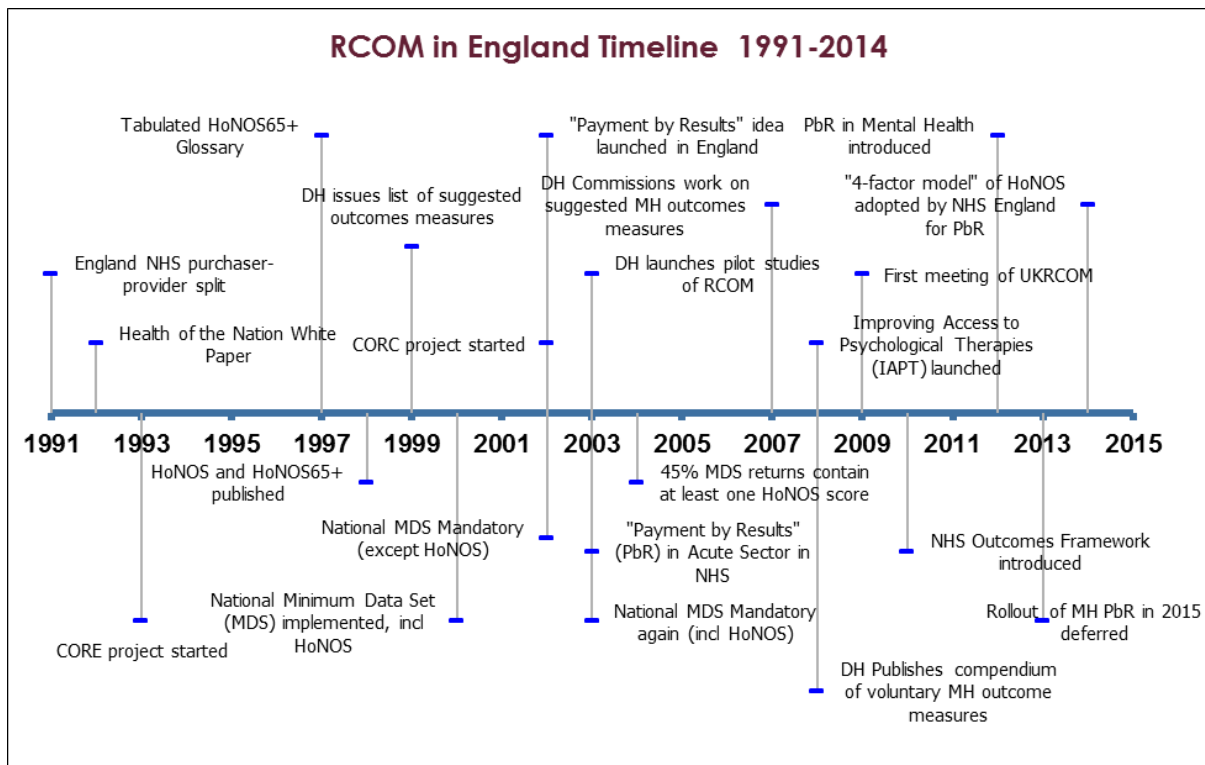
RCOM in England Timeline 1991-2014

Tabulated HoNOS65+ Glossary

"Payment by Results" idea launched in England

PbR in Mental Health introduced

DH issues list of suggested outcomes measures

DH Commissions work on suggested MH outcomes measures

"4-factor model" of HoNOS adopted by NHS England for PbR

England NHS purchaser-provider split

DH launches pilot studies of RCOM

First meeting of UKRCOM

Health of the Nation White Paper

CORC project started

Improving Access to Psychological Therapies (IAPT) launched

1991 1993 1995 1997 1999 2001 2003 2005 2007 2009 2011 2013 2015

HoNOS and HoNOS65+ published

45% MDS returns contain at least one HoNOS score

National MDS Mandatory (except HoNOS)

"Payment by Results" (PbR) in Acute Sector in NHS

NHS Outcomes Framework introduced

National Minimum Data Set (MDS) implemented, incl HoNOS

National MDS Mandatory again (incl HoNOS)

Rollout of MH PbR in 2015 deferred

CORE project started

DH Publishes compendium of voluntary MH outcome measures